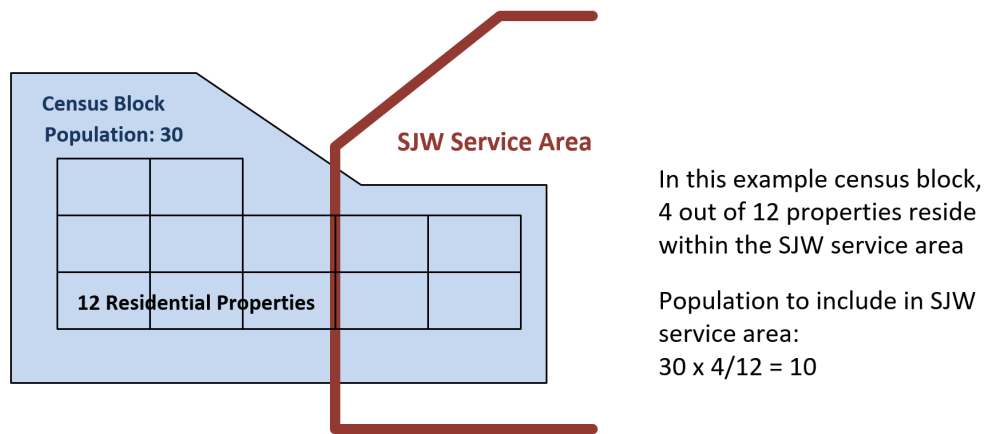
Census Block
Population: 30

SJW Service Area

12 Residential Properties

In this example census block, 4 out of 12 properties reside within the SJW service area

Population to include in SJW service area:
30 x 4/12 = 10